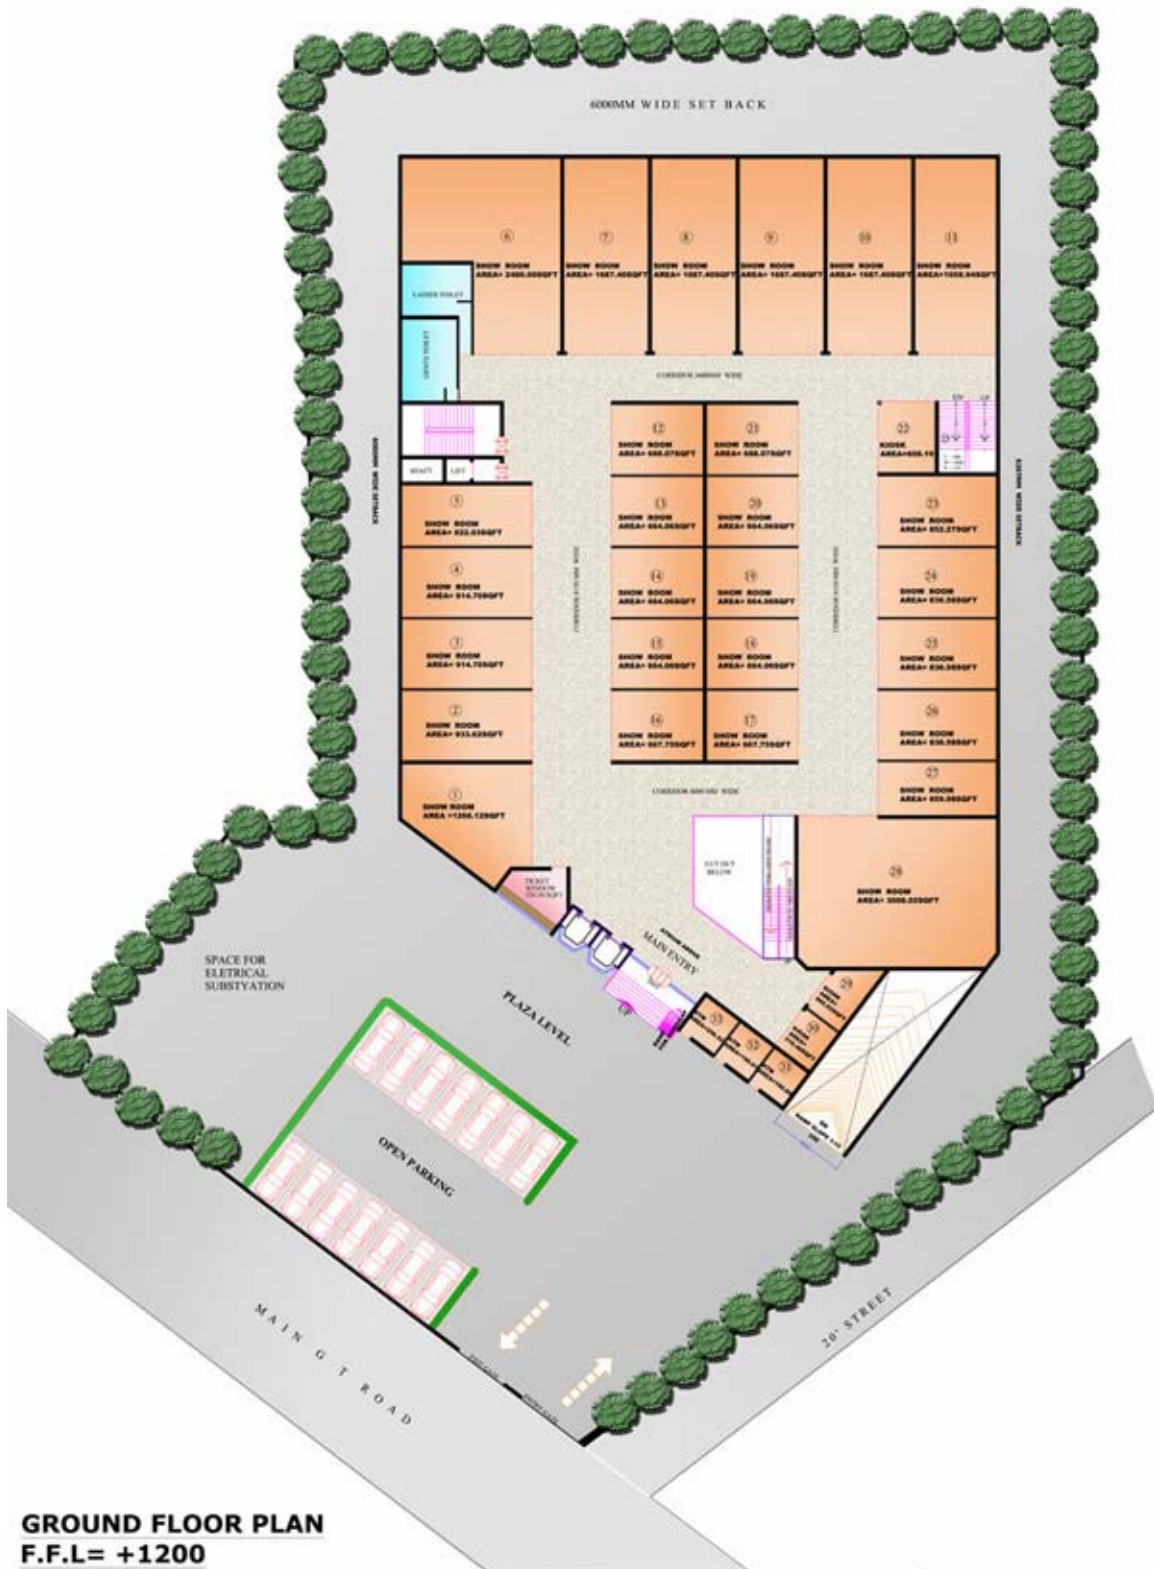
6000MM WIDE SET BACK

6
SHOW ROOM
AREA= 2400.00SQFT

7
SHOW ROOM
AREA= 1087.40SQFT

8
SHOW ROOM
AREA= 1087.40SQFT

9
SHOW ROOM
AREA= 1087.40SQFT

10
SHOW ROOM
AREA= 1087.40SQFT

11
SHOW ROOM
AREA=1058.94SQFT

LADIES TOILET

GENTS TOILET

CORRIDOR 3600MM WIDE

SHAFT LIFT

12
SHOW ROOM
AREA= 588.07SQFT

21
SHOW ROOM
AREA= 588.07SQFT

22
KIOSK
AREA=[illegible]

5
SHOW ROOM
AREA= 832.03SQFT

13
SHOW ROOM
AREA= 554.06SQFT

20
SHOW ROOM
AREA= 554.06SQFT

23
SHOW ROOM
AREA= 852.27SQFT

4
SHOW ROOM
AREA= 914.70SQFT

14
SHOW ROOM
AREA= 554.06SQFT

19
SHOW ROOM
AREA= 554.06SQFT

24
SHOW ROOM
AREA= 836.08SQFT

3
SHOW ROOM
AREA= 914.70SQFT

15
SHOW ROOM
AREA= 554.06SQFT

18
SHOW ROOM
AREA= 554.06SQFT

25
SHOW ROOM
AREA= 836.08SQFT

2
SHOW ROOM
AREA= 933.62SQFT

16
SHOW ROOM
AREA= 667.75SQFT

17
SHOW ROOM
AREA= 667.75SQFT

26
SHOW ROOM
AREA= 836.08SQFT

27
SHOW ROOM
AREA= 855.08SQFT

1
SHOW ROOM
AREA =1256.12SQFT

CORRIDOR 3600MM WIDE

CORRIDOR 3600MM WIDE

CORRIDOR 3600MM WIDE

6000MM WIDE SETBACK

6000MM WIDE SETBACK

TICKET WINDOW

CUT OUT BELOW

28
SHOW ROOM
AREA= 3058.02SQFT

MAIN ENTRY

SPACE FOR ELETRICAL SUBSTYATION

PLAZA LEVEL

29

30

31

32

33

OPEN PARKING

MAIN G T ROAD

20' STREET

GROUND FLOOR PLAN
F.F.L= +1200